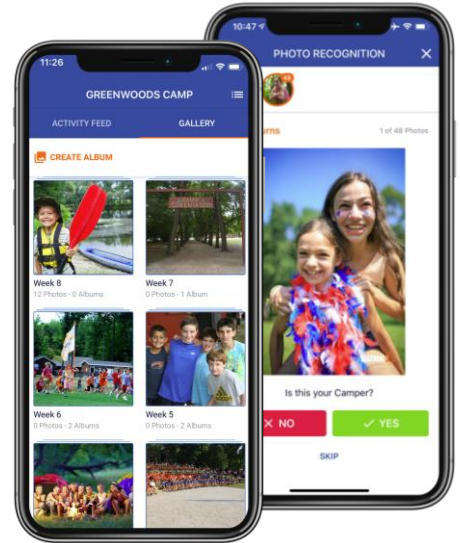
11:26

GREENWOODS CAMP

ACTIVITY FEED

GALLERY

CREATE ALBUM

Week 8
12 Photos · 0 Albums

Week 7
0 Photos · 1 Album

Week 6
0 Photos · 2 Albums

Week 5
0 Photos · 2 Albums

10:47

PHOTO RECOGNITION

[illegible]rns

1 of 48 Photos

Is this your Camper?

NO

YES

SKIP